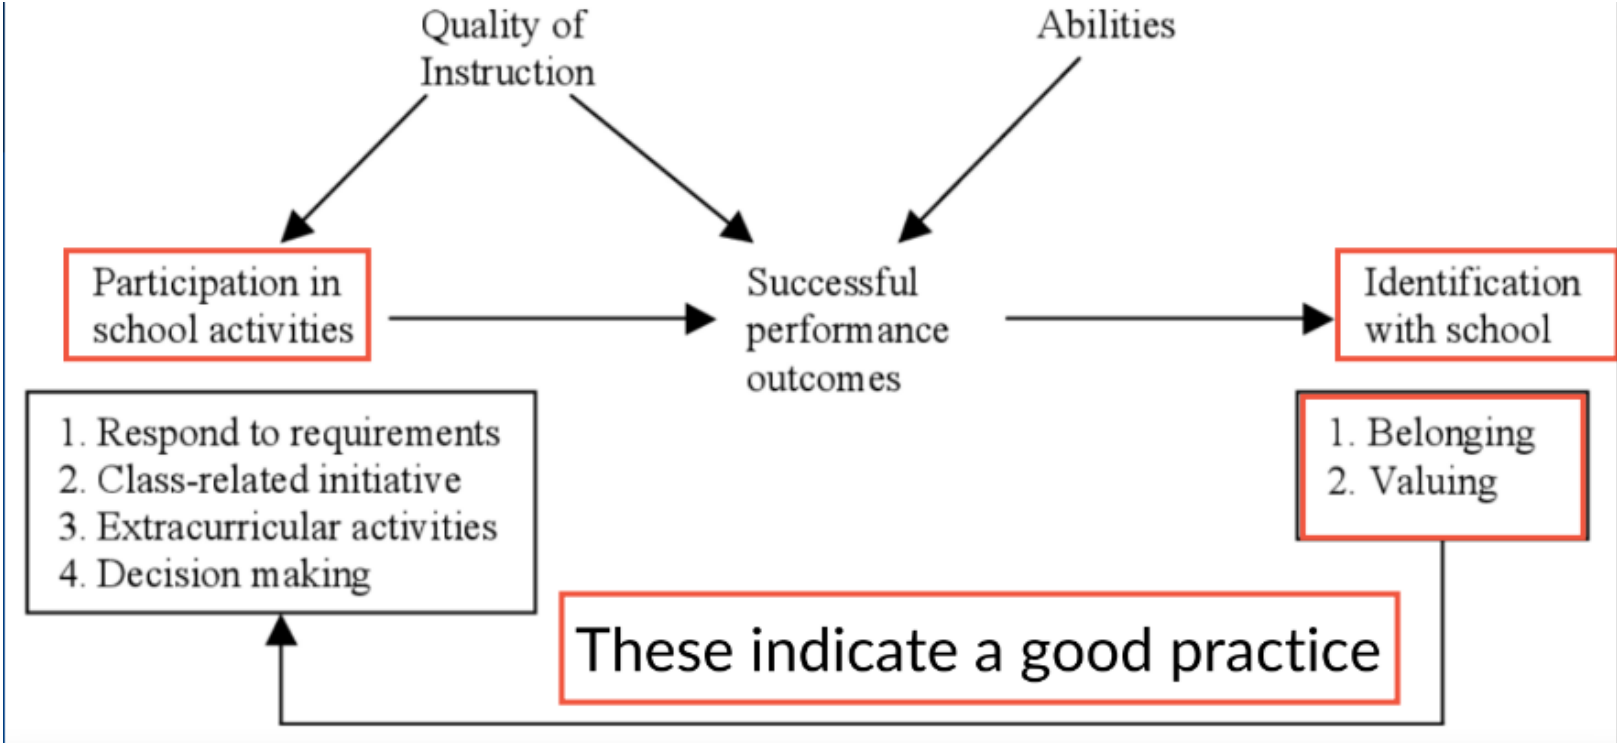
Quality of Instruction

Abilities

Participation in school activities

Successful performance outcomes

Identification with school

1. Respond to requirements
2. Class-related initiative
3. Extracurricular activities
4. Decision making

1. Belonging
2. Valuing

These indicate a good practice